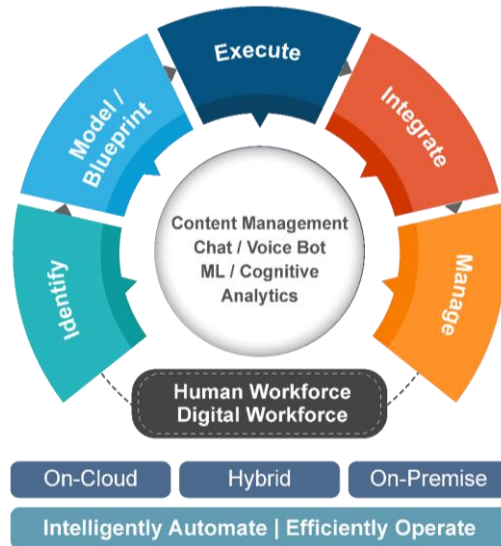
Identify

Model / Blueprint

Execute

Integrate

Manage

Content Management
Chat / Voice Bot
ML / Cognitive
Analytics

Human Workforce
Digital Workforce

On-Cloud

Hybrid

On-Premise

Intelligently Automate | Efficiently Operate